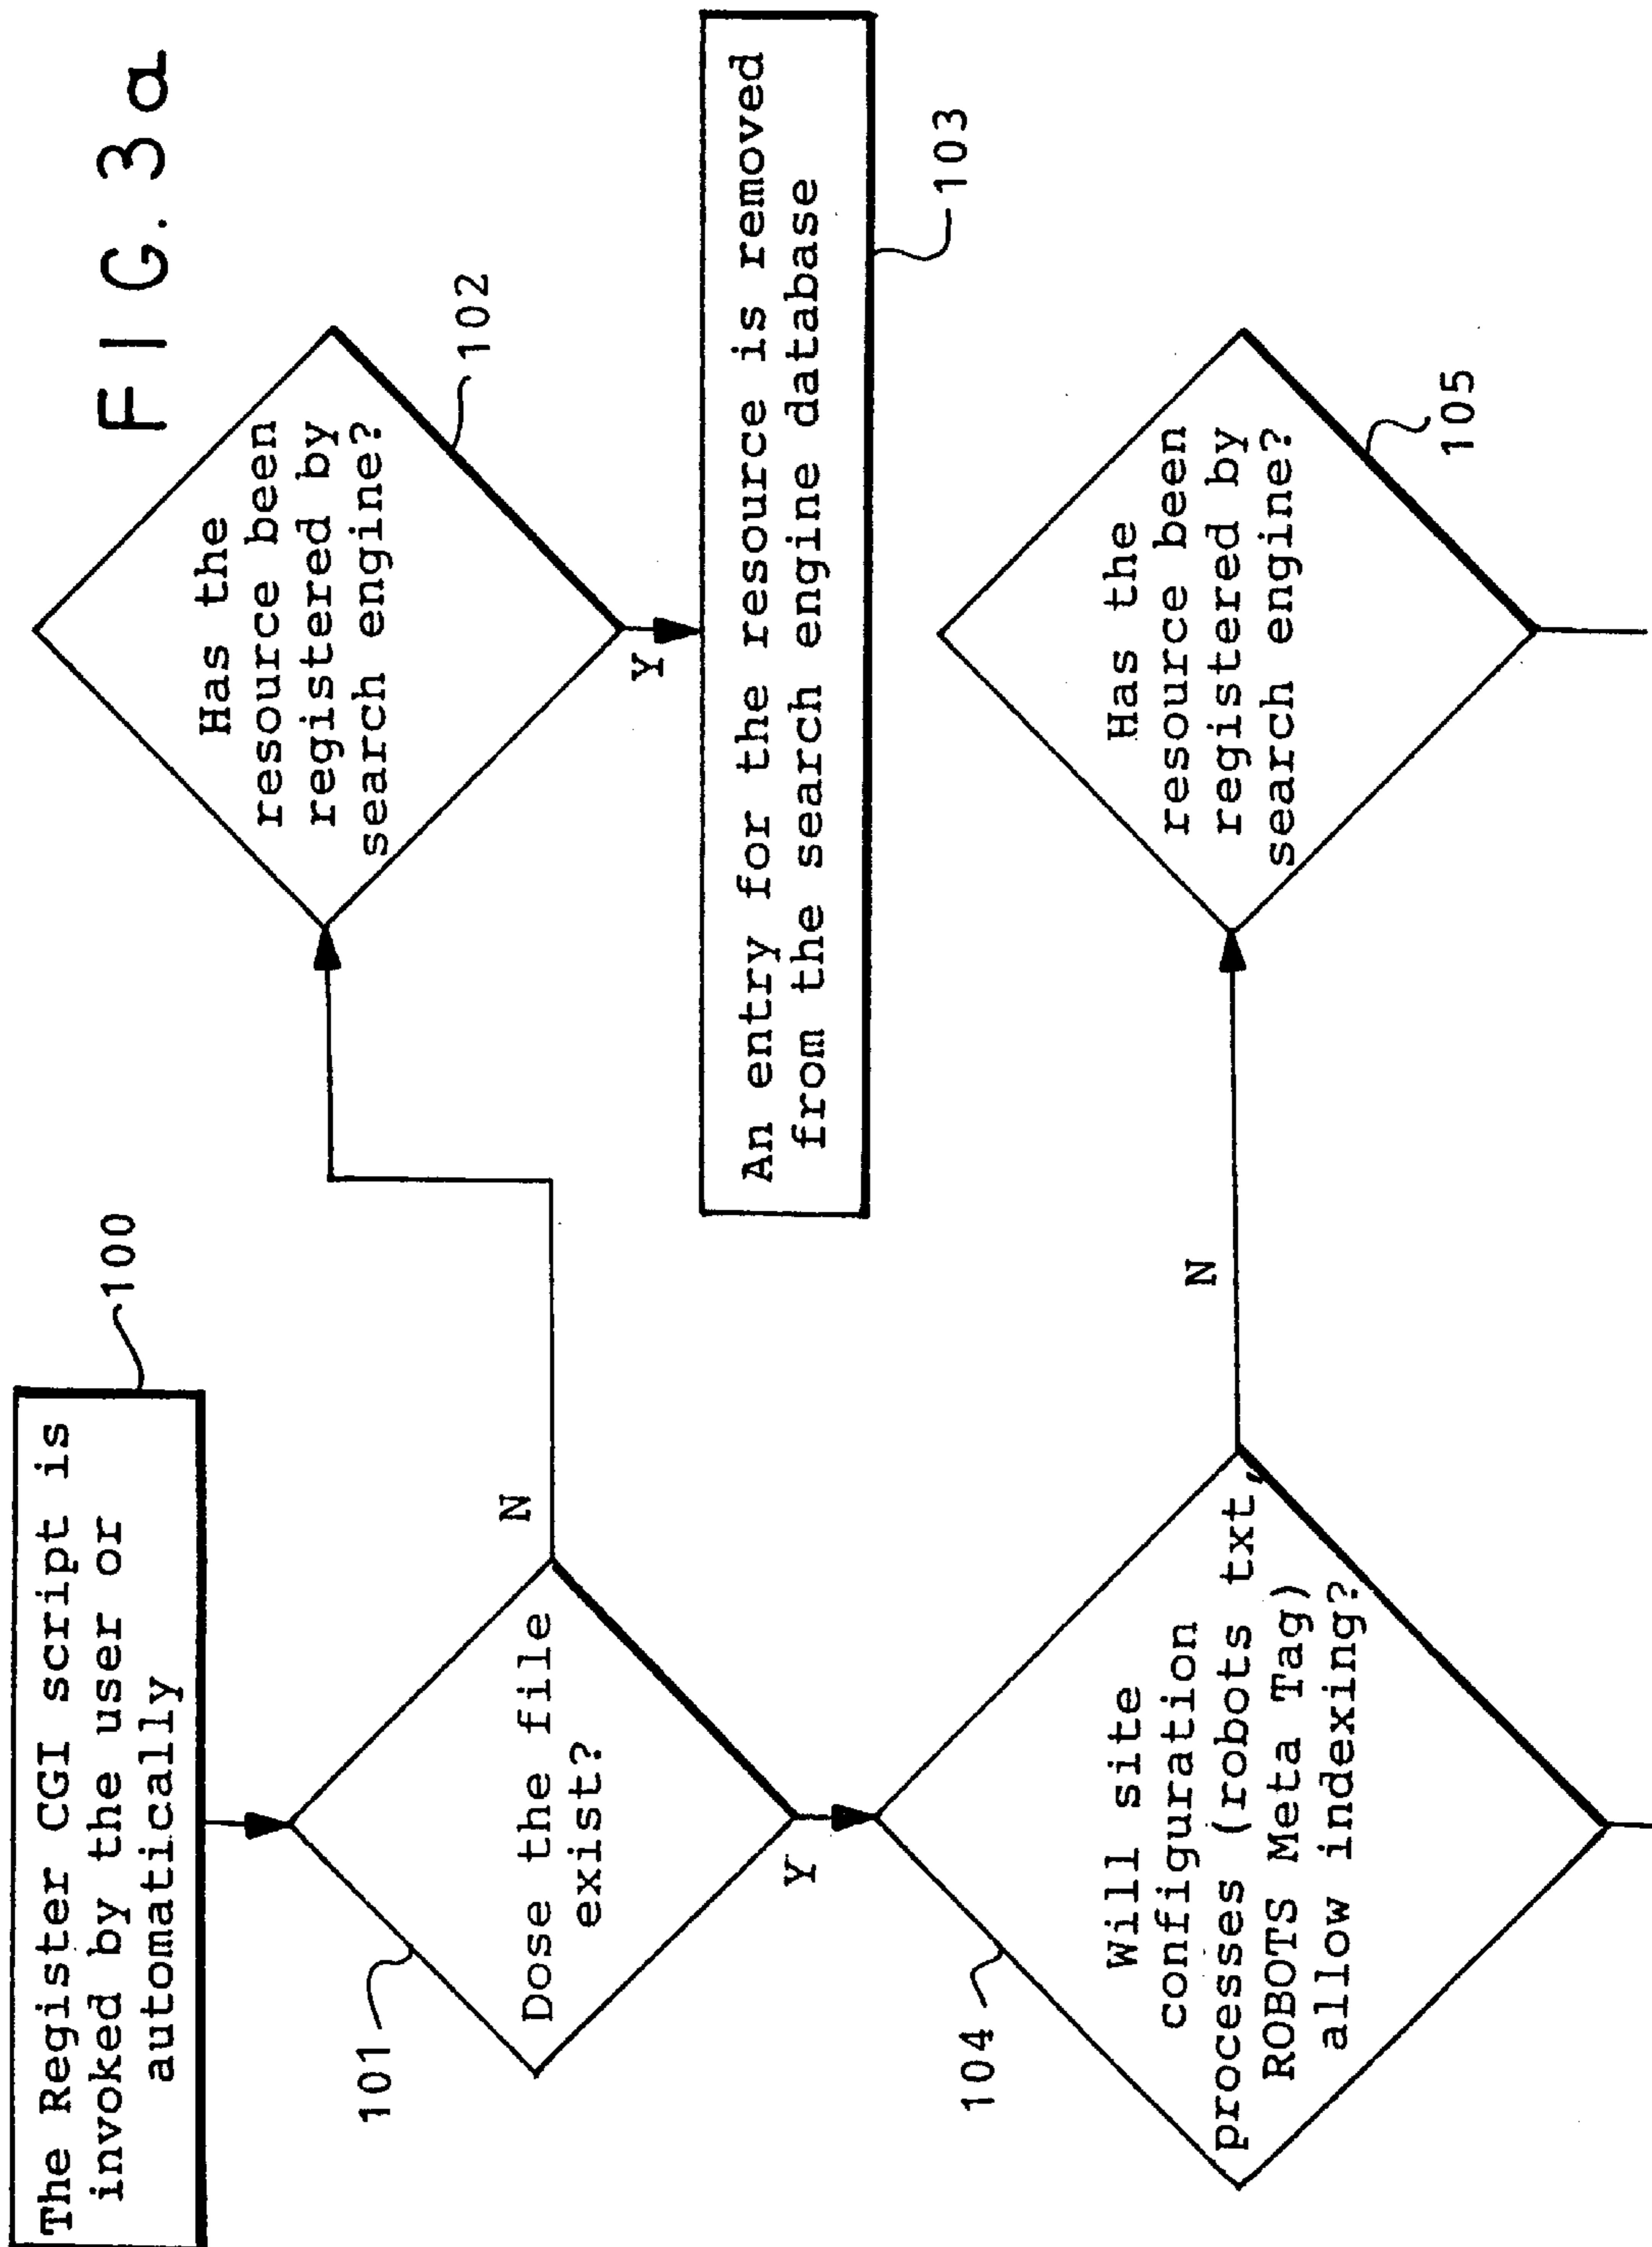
FIG. 3a

The Register CGI script is invoked by the user or automatically

100

101

Dose the file exist?

N

Y

Has the resource been registered by search engine?

102

Y

An entry for the resource is removed from the search engine database

103

104

Will site configuration processes (robots txt, ROBOTS Meta Tag) allow indexing?

N

Has the resource been registered by search engine?

105